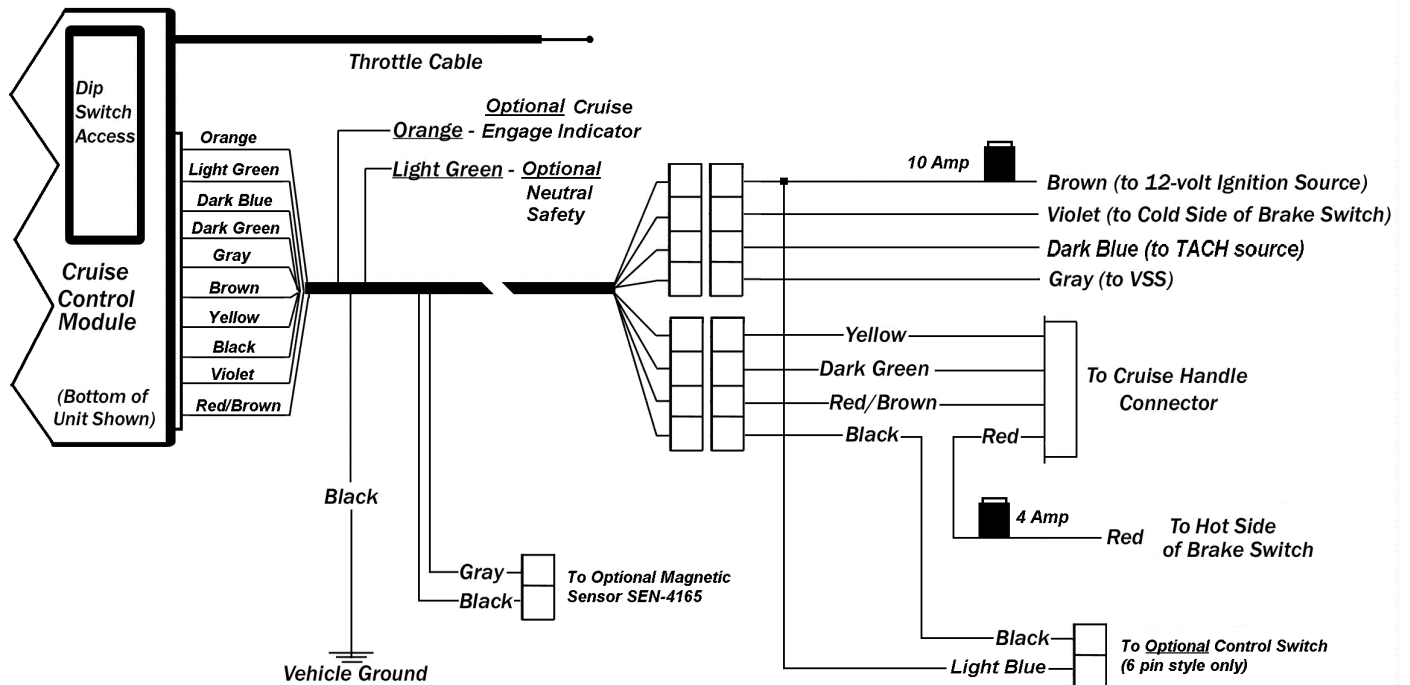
Throttle Cable

Dip Switch Access

Cruise Control Module

(Bottom of Unit Shown)

Orange
Light Green
Dark Blue
Dark Green
Gray
Brown
Yellow
Black
Violet
Red/Brown

Optional Cruise
Orange - Engage Indicator

Light Green - Optional Neutral Safety

10 Amp
Brown (to 12-volt Ignition Source)
Violet (to Cold Side of Brake Switch)
Dark Blue (to TACH source)
Gray (to VSS)

Yellow
Dark Green
Red/Brown
Black
Red

To Cruise Handle Connector

4 Amp
Red
To Hot Side of Brake Switch

Black

Gray
Black
To Optional Magnetic Sensor SEN-4165

Vehicle Ground

Black
Light Blue
To Optional Control Switch (6 pin style only)